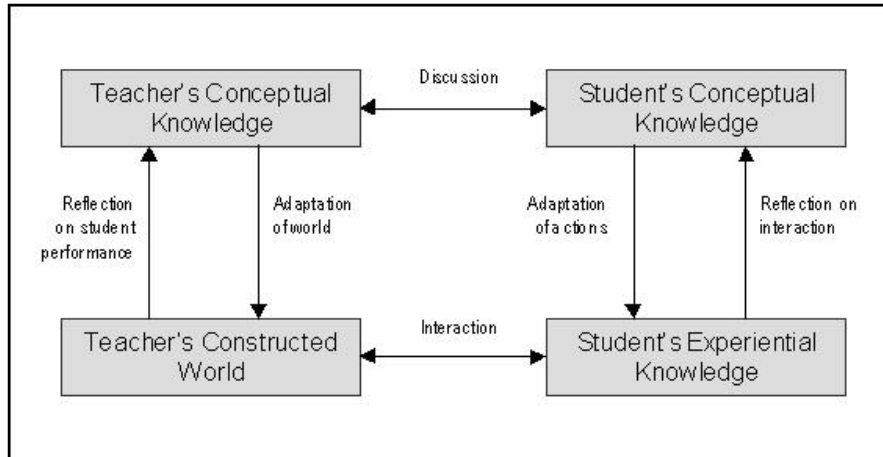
Teacher's Conceptual Knowledge

Discussion

Student's Conceptual Knowledge

Reflection on student performance

Adaptation of world

Adaptation of actions

Reflection on interaction

Teacher's Constructed World

Interaction

Student's Experiential Knowledge